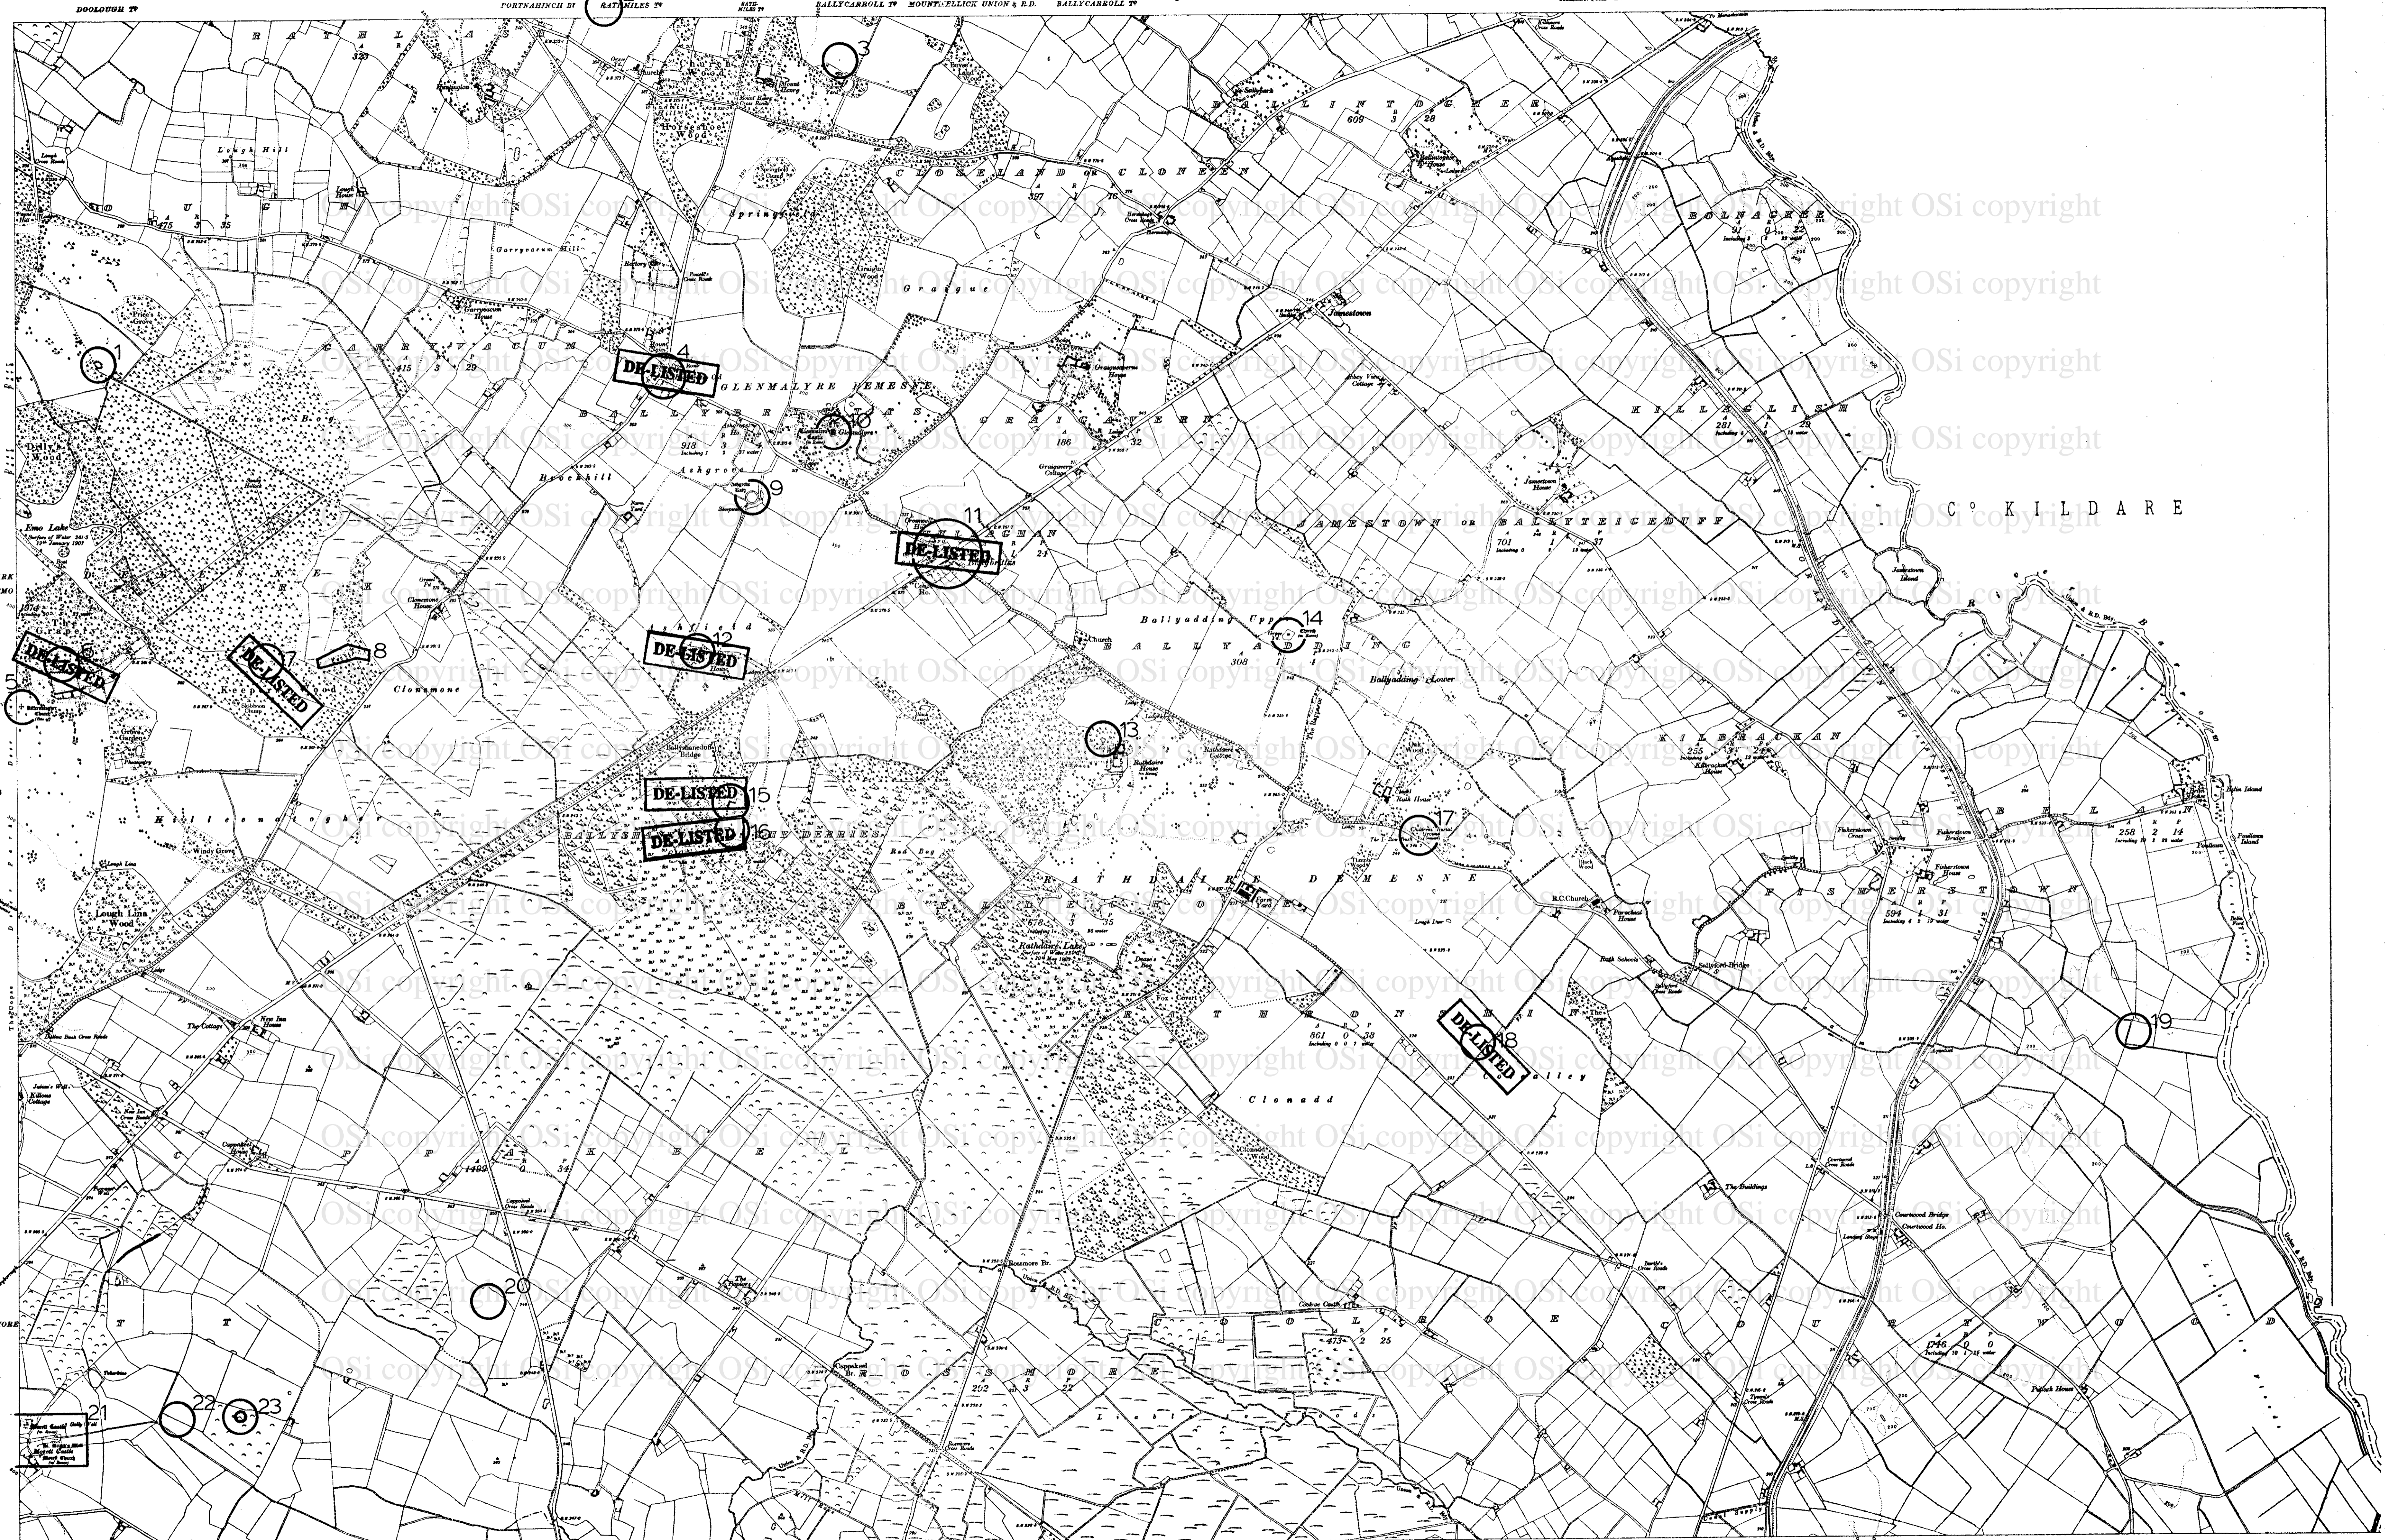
DOOLOUGH Td PORTNAHINCH Bf RATHMILES Td RATHMILES Td BALLYCARROLL Td MOUNTMELLICK UNION & R.D. BALLYCARROLL Td

OSi copyright OSi copyright OSi copyright OSi copyright OSi copyright OSi copyright OSi copyright OSi copyright OSi copyright

Lough Hill

Springfield

Garryvacum Hill

Gragues

Horseshoe Wood

CLONEEAND or CLONEEN

BALLINTOGHER

BOLNACREE

Jamestown

GLENMALYRE DEMESNE

KILLEGLISH

Brockhill

Ashgrove

JAMESTOWN or BALLYTEIGEDUFF

Co KILDARE

Emo Lake

Clonemone

Ballyadding Upper

BALLYADDING

Ballyadding Lower

KILBRACKAN

Killeenatogh

RATHDAIRE DEMESNE

FISHERSTOWN

Lough Lina Wood

Rathdaire Lake

Clonadd

The Cottage

The Buildings

ROSSMORE

Courtwood Bridge

1
3
4
DE-LISTED
5
6
DE-LISTED
7
DE-LISTED
8
9
10
11
DE-LISTED
12
DE-LISTED
13
14
15
DE-LISTED
16
DE-LISTED
17
18
DE-LISTED
19
20
21
22
23